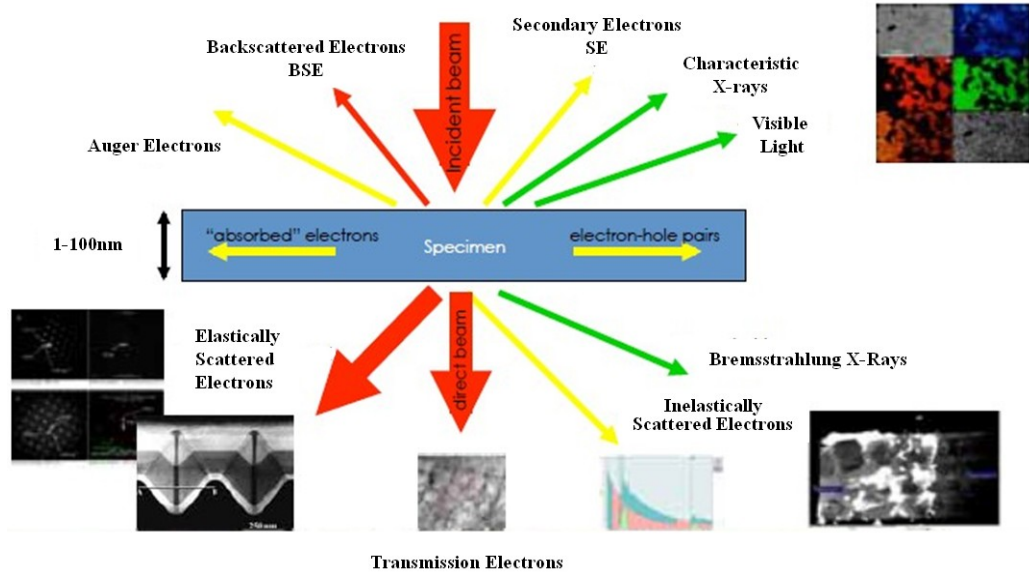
Backscattered Electrons
BSE

Incident beam

Secondary Electrons
SE

Characteristic
X-rays

Visible
Light

Auger Electrons

1-100nm

"absorbed" electrons

Specimen

electron-hole pairs

Elastically
Scattered
Electrons

direct beam

Bremsstrahlung X-Rays

Inelastically
Scattered Electrons

250 nm

Transmission Electrons